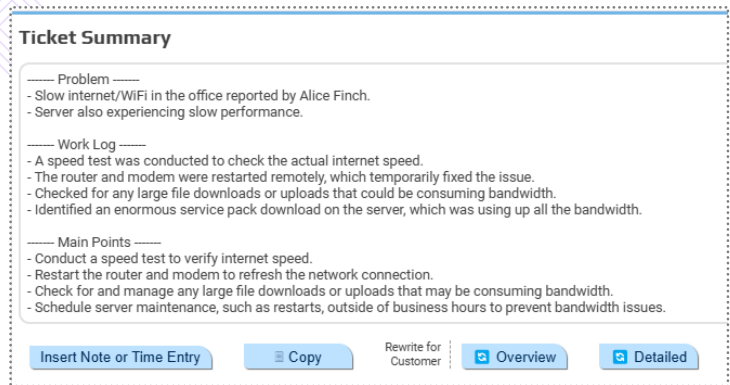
Ticket Summary

------- Problem -------
- Slow internet/WiFi in the office reported by Alice Finch.
- Server also experiencing slow performance.

------- Work Log -------
- A speed test was conducted to check the actual internet speed.
- The router and modem were restarted remotely, which temporarily fixed the issue.
- Checked for any large file downloads or uploads that could be consuming bandwidth.
- Identified an enormous service pack download on the server, which was using up all the bandwidth.

------- Main Points -------
- Conduct a speed test to verify internet speed.
- Restart the router and modem to refresh the network connection.
- Check for and manage any large file downloads or uploads that may be consuming bandwidth.
- Schedule server maintenance, such as restarts, outside of business hours to prevent bandwidth issues.

Insert Note or Time Entry

Copy

Rewrite for Customer

Overview

Detailed